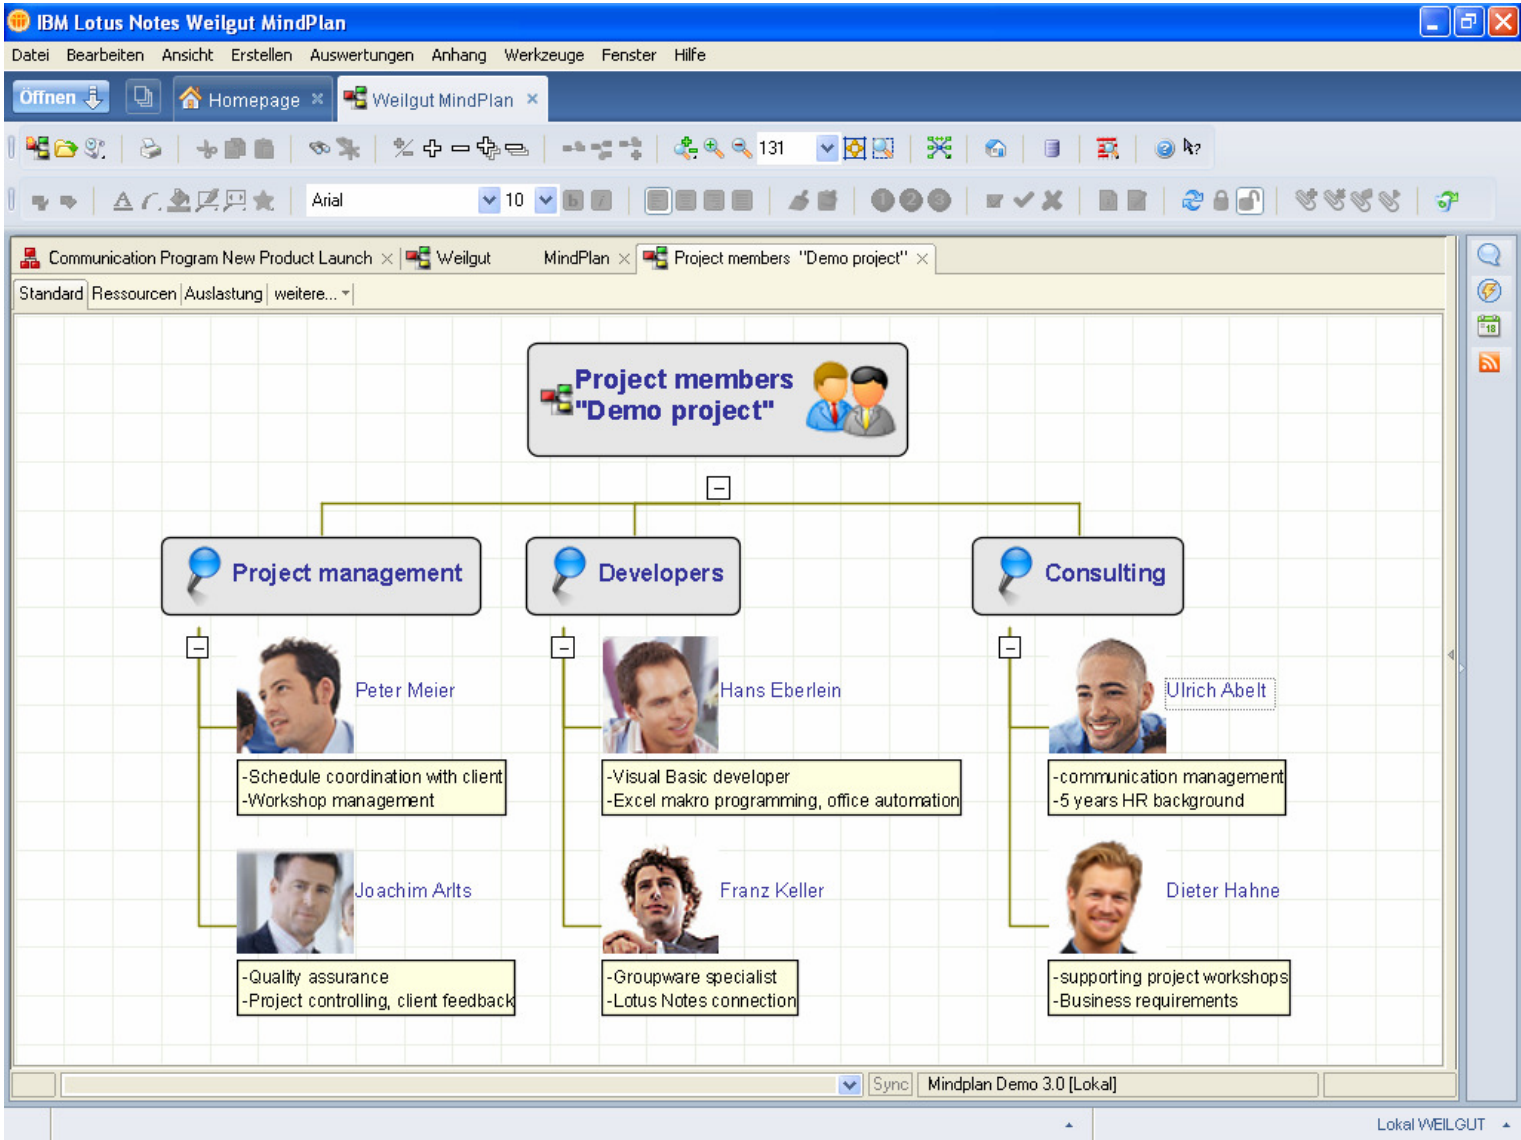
IBM Lotus Notes Weilgut MindPlan

Datei Bearbeiten Ansicht Erstellen Auswertungen Anhang Werkzeuge Fenster Hilfe

Öffnen Homepage Weilgut MindPlan

131

Arial 10

Communication Program New Product Launch Weilgut MindPlan Project members "Demo project"

Standard Ressourcen Auslastung weitere...

Project members "Demo project"

Project management

Developers

Consulting

Peter Meier

-Schedule coordination with client
-Workshop management

Hans Eberlein

-Visual Basic developer
-Excel makro programming, office automation

Ulrich Abelt

-communication management
-5 years HR background

Joachim Arlts

-Quality assurance
-Project controlling, client feedback

Franz Keller

-Groupware specialist
-Lotus Notes connection

Dieter Hahne

-supporting project workshops
-Business requirements

Sync Mindplan Demo 3.0 [Lokal]

Lokal WEILGUT